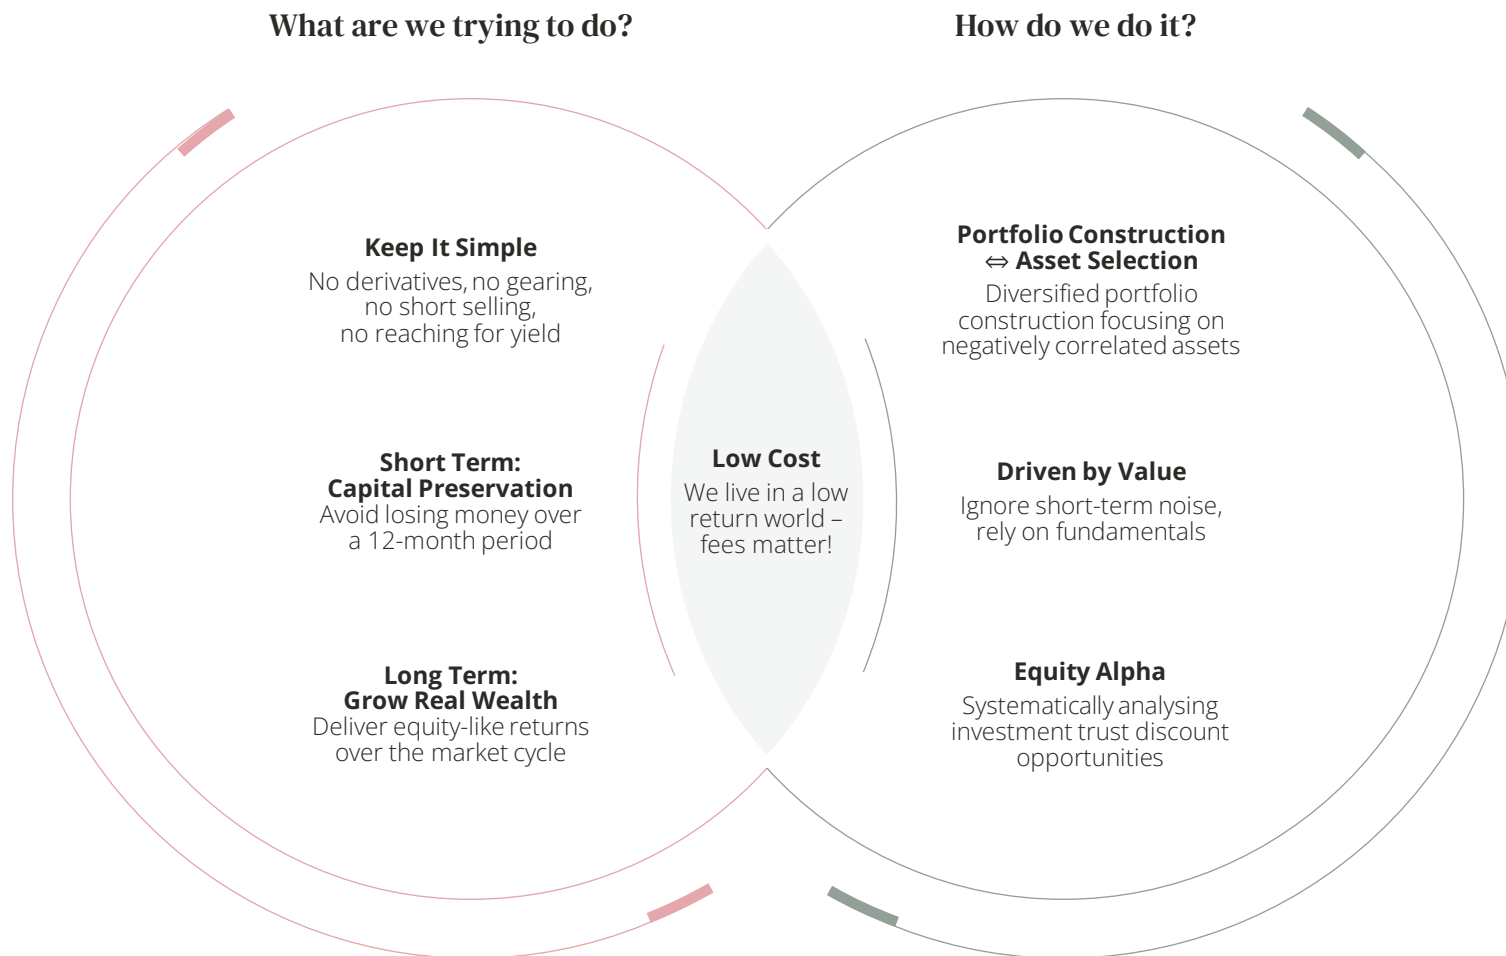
What are we trying to do?

How do we do it?

Keep It Simple
No derivatives, no gearing, no short selling, no reaching for yield

Short Term:
Capital Preservation
Avoid losing money over a 12-month period

Long Term:
Grow Real Wealth
Deliver equity-like returns over the market cycle

Low Cost
We live in a low return world – fees matter!

Portfolio Construction
⇔ Asset Selection
Diversified portfolio construction focusing on negatively correlated assets

Driven by Value
Ignore short-term noise, rely on fundamentals

Equity Alpha
Systematically analysing investment trust discount opportunities